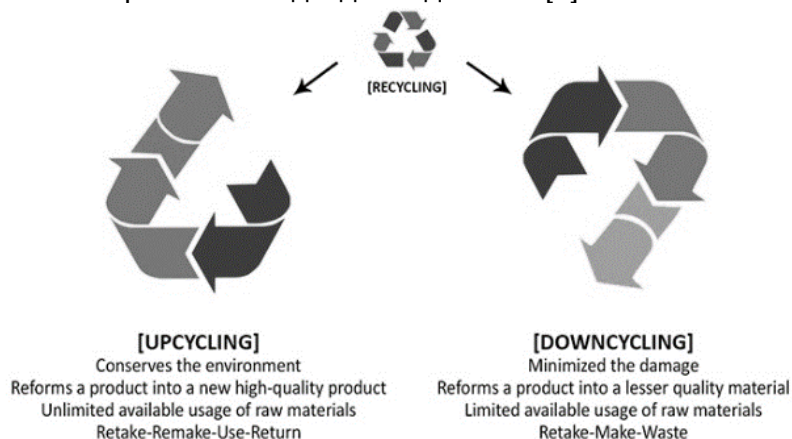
[RECYCLING]

[UPCYCLING]
Conserves the environment
Reforms a product into a new high-quality product
Unlimited available usage of raw materials
Retake-Remake-Use-Return

[DOWNCYCLING]
Minimized the damage
Reforms a product into a lesser quality material
Limited available usage of raw materials
Retake-Make-Waste